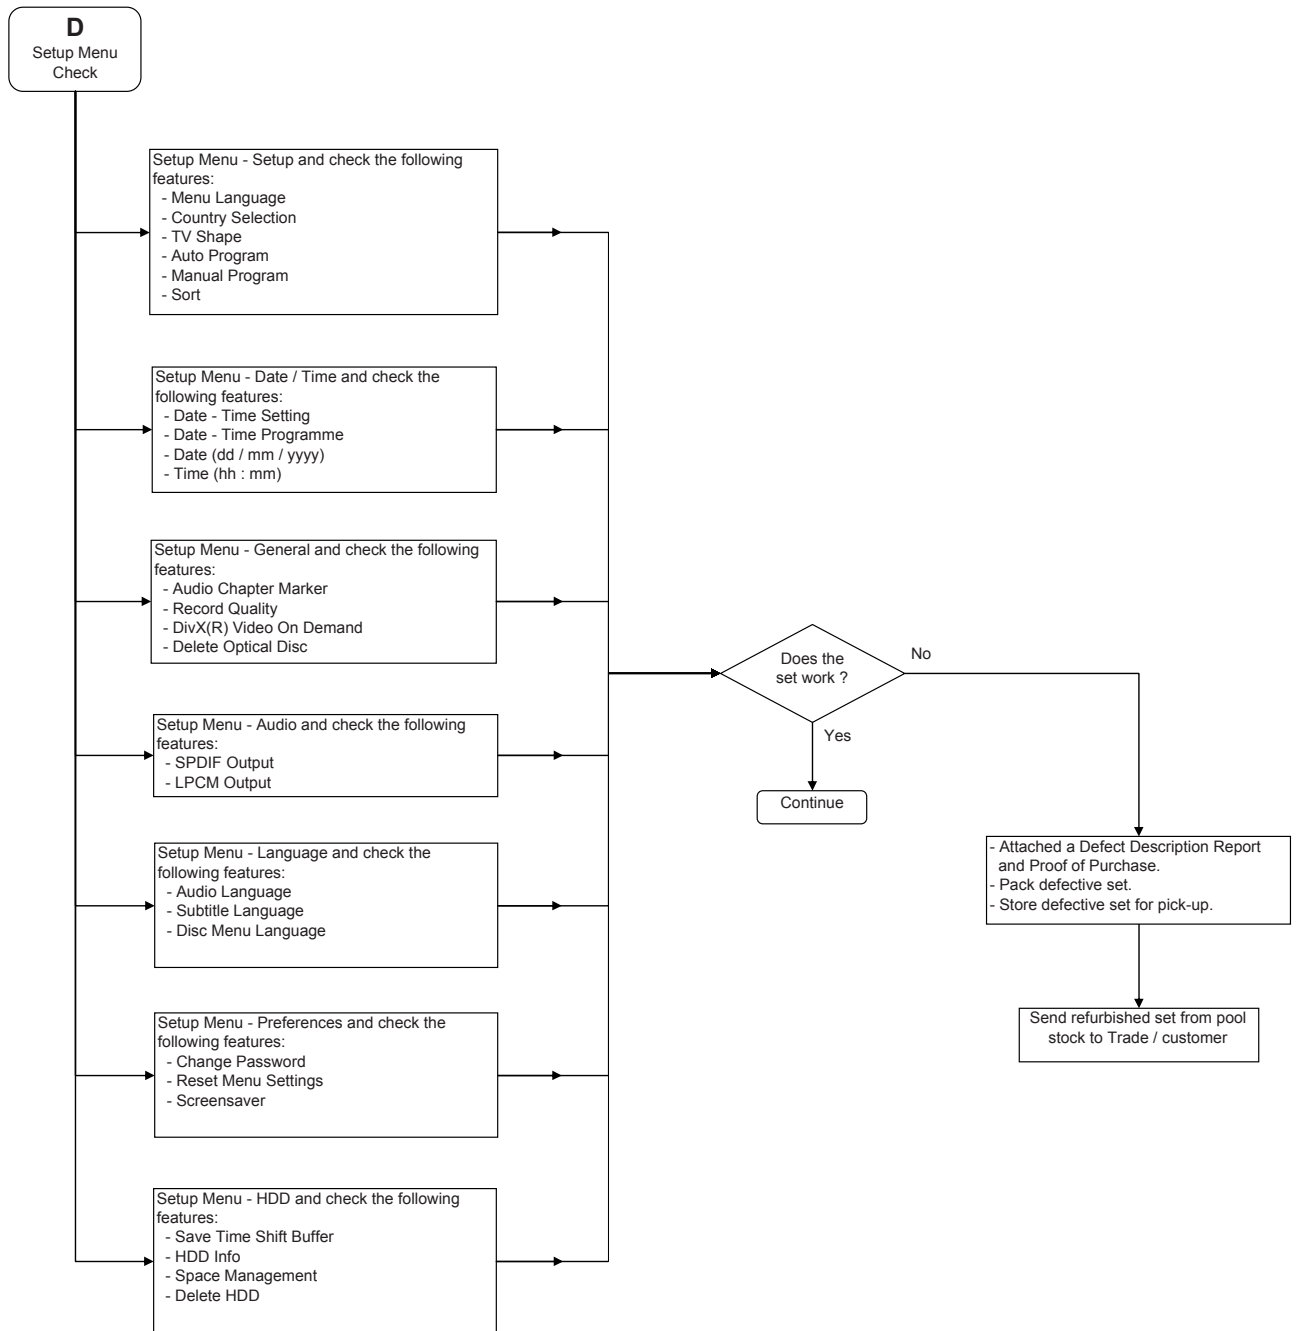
D
Setup Menu Check

Setup Menu - Setup and check the following features:
- Menu Language
- Country Selection
- TV Shape
- Auto Program
- Manual Program
- Sort

Setup Menu - Date / Time and check the following features:
- Date - Time Setting
- Date - Time Programme
- Date (dd / mm / yyyy)
- Time (hh : mm)

Setup Menu - General and check the following features:
- Audio Chapter Marker
- Record Quality
- DivX(R) Video On Demand
- Delete Optical Disc

Setup Menu - Audio and check the following features:
- SPDIF Output
- LPCM Output

Setup Menu - Language and check the following features:
- Audio Language
- Subtitle Language
- Disc Menu Language

Setup Menu - Preferences and check the following features:
- Change Password
- Reset Menu Settings
- Screensaver

Setup Menu - HDD and check the following features:
- Save Time Shift Buffer
- HDD Info
- Space Management
- Delete HDD

Does the set work ?

No

Yes

Continue

- Attached a Defect Description Report and Proof of Purchase.
- Pack defective set.
- Store defective set for pick-up.

Send refurbished set from pool stock to Trade / customer